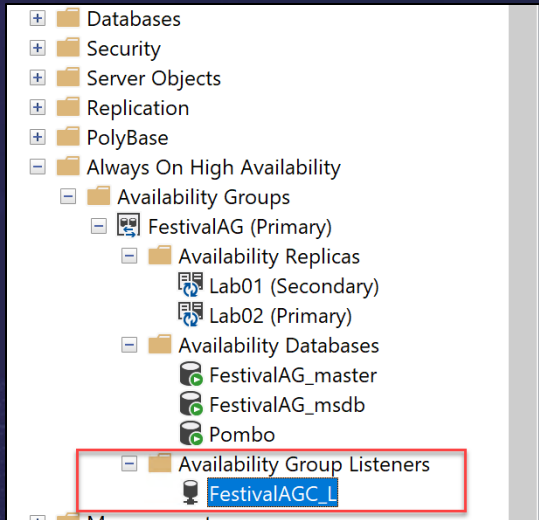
Databases
Security
Server Objects
Replication
PolyBase
Always On High Availability
Availability Groups
FestivalAG (Primary)
Availability Replicas
Lab01 (Secondary)
Lab02 (Primary)
Availability Databases
FestivalAG_master
FestivalAG_msdb
Pombo
Availability Group Listeners
FestivalAGC_L
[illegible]